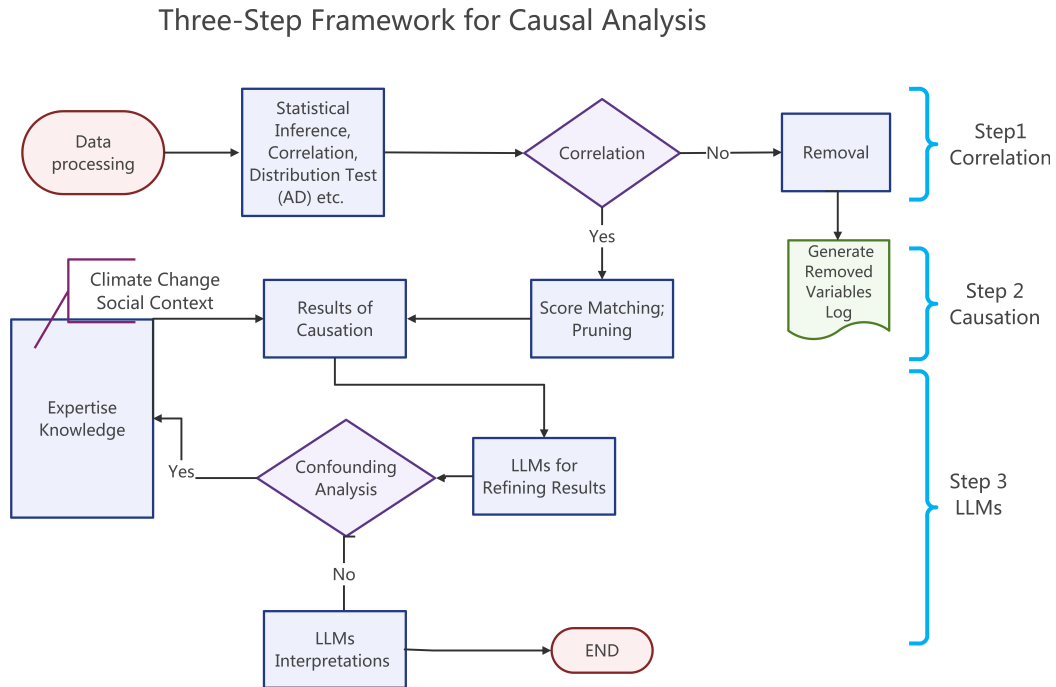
Three-Step Framework for Causal Analysis

Data processing

Statistical Inference, Correlation, Distribution Test (AD) etc.

Correlation

No

Removal

Step1 Correlation

Yes

Generate Removed Variables Log

Climate Change Social Context

Results of Causation

Score Matching; Pruning

Step 2 Causation

Expertise Knowledge

Yes

Confounding Analysis

LLMs for Refining Results

Step 3 LLMs

No

LLMs Interpretations

END